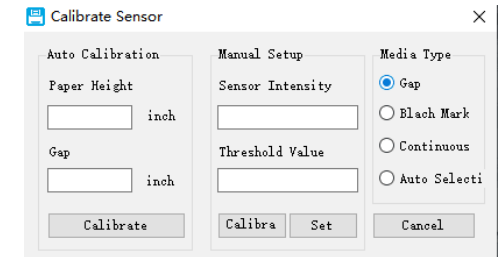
Calibrate Sensor ×

Auto Calibration

Paper Height

inch

Gap

inch

Calibrate

Manual Setup

Sensor Intensity

Threshold Value

Calibra

Set

Media Type

Gap

Blach Mark

Continuous

Auto Selecti

Cancel